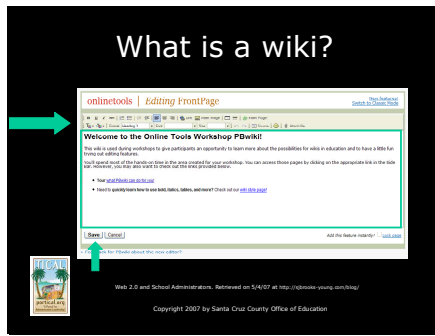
What is a wiki?

onlinetools | Editing FrontPage

Welcome to the Online Tools Workshop PBwiki!

This wiki is used during workshops to give participants an opportunity to learn more about the possibilities for wikis in education and to have a little fun trying out editing features.

You'll spend most of the hands-on time in the area created for your workshop. You can access those pages by clicking on the appropriate link in the side bar. However, you may also want to check out the links provided below.

- Your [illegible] can go for you!
- Need to quickly learn how to use bold, italics, tables, and more? Check out our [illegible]

Save | Cancel

Web 2.0 and School Administrators. Retrieved on 5/4/07 at http://djbrooke-young.com/blog/

Copyright 2007 by Santa Cruz County Office of Education